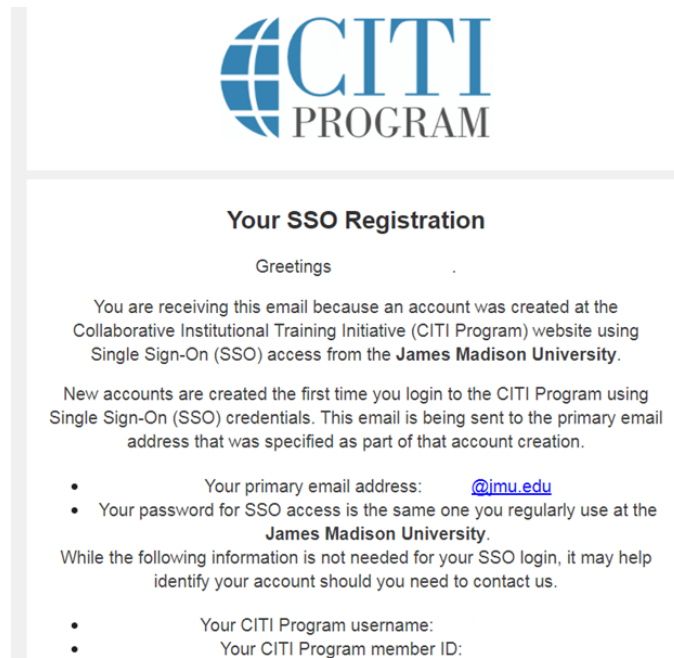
CITI PROGRAM

Your SSO Registration

Greetings .

You are receiving this email because an account was created at the Collaborative Institutional Training Initiative (CITI Program) website using Single Sign-On (SSO) access from the **James Madison University**.

New accounts are created the first time you login to the CITI Program using Single Sign-On (SSO) credentials. This email is being sent to the primary email address that was specified as part of that account creation.

- Your primary email address: @jmu.edu
- Your password for SSO access is the same one you regularly use at the **James Madison University**.

While the following information is not needed for your SSO login, it may help identify your account should you need to contact us.

- Your CITI Program username:
- Your CITI Program member ID: